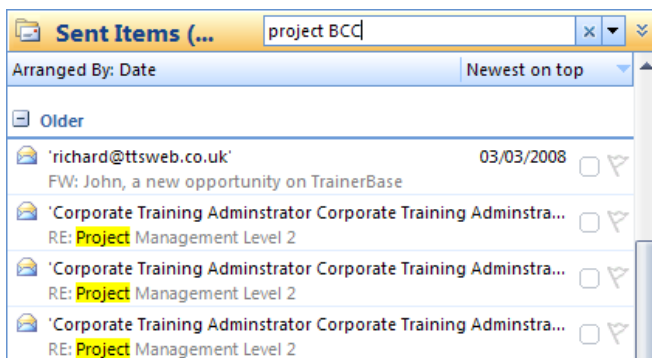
Sent Items (...

project BCC

Arranged By: Date

Newest on top

Older

'richard@ttsweb.co.uk'

03/03/2008

FW: John, a new opportunity on TrainerBase

'Corporate Training Adminstrator Corporate Training Adminstra...

RE: Project Management Level 2

'Corporate Training Adminstrator Corporate Training Adminstra...

RE: Project Management Level 2

'Corporate Training Adminstrator Corporate Training Adminstra...

RE: Project Management Level 2